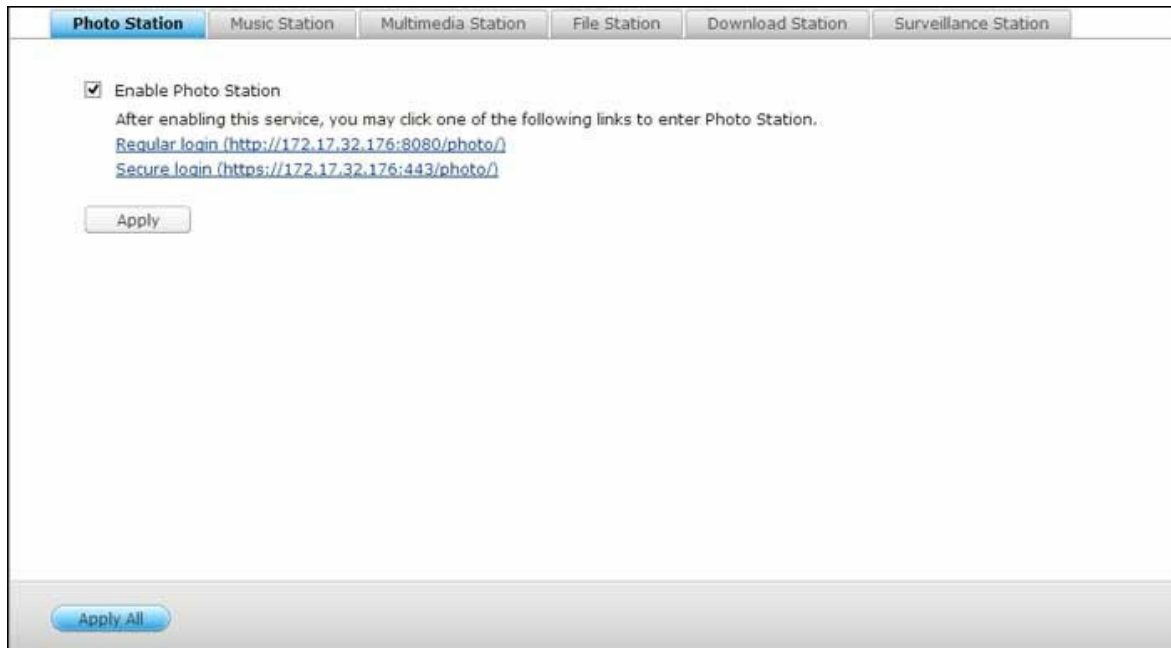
Photo Station | Music Station | Multimedia Station | File Station | Download Station | Surveillance Station

Enable Photo Station

After enabling this service, you may click one of the following links to enter Photo Station.
Regular login (http://172.17.32.176:8080/photo/)
Secure login (https://172.17.32.176:443/photo/)

Apply

Apply All